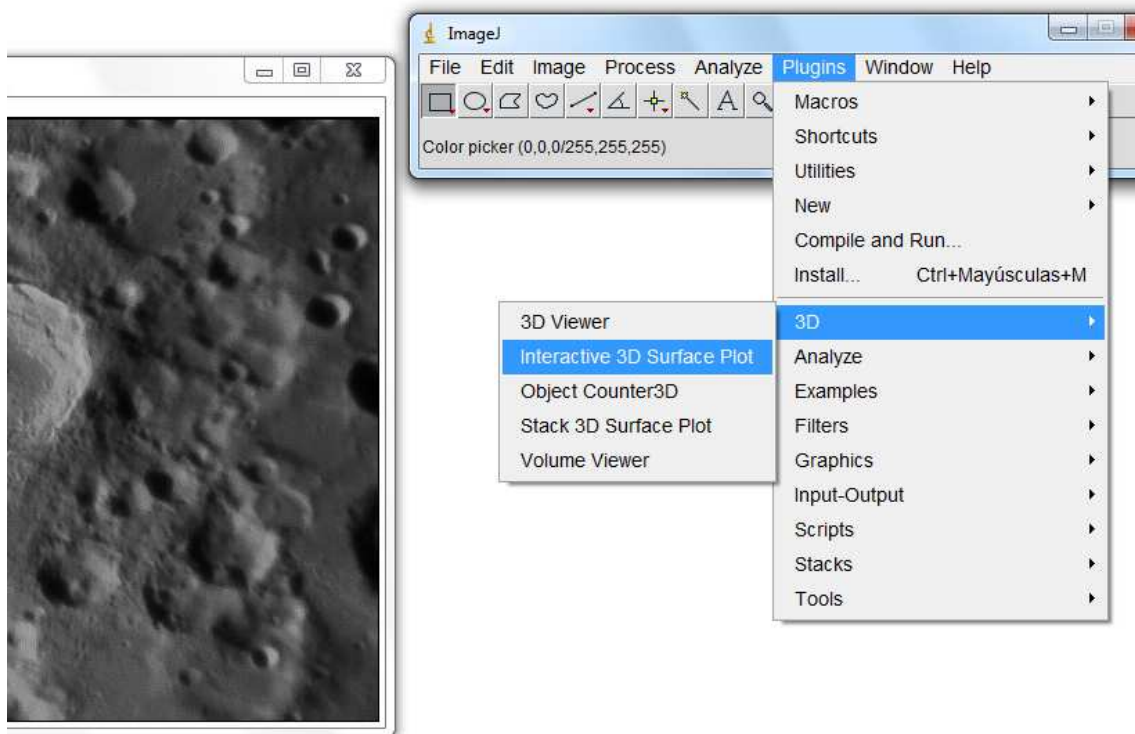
ImageJ

File Edit Image Process Analyze Plugins Window Help

Color picker (0,0,0/255,255,255)

Macros
Shortcuts
Utilities
New
Compile and Run...
Install... Ctrl+Mayúsculas+M
3D
Analyze
Examples
Filters
Graphics
Input-Output
Scripts
Stacks
Tools

3D Viewer
Interactive 3D Surface Plot
Object Counter3D
Stack 3D Surface Plot
Volume Viewer